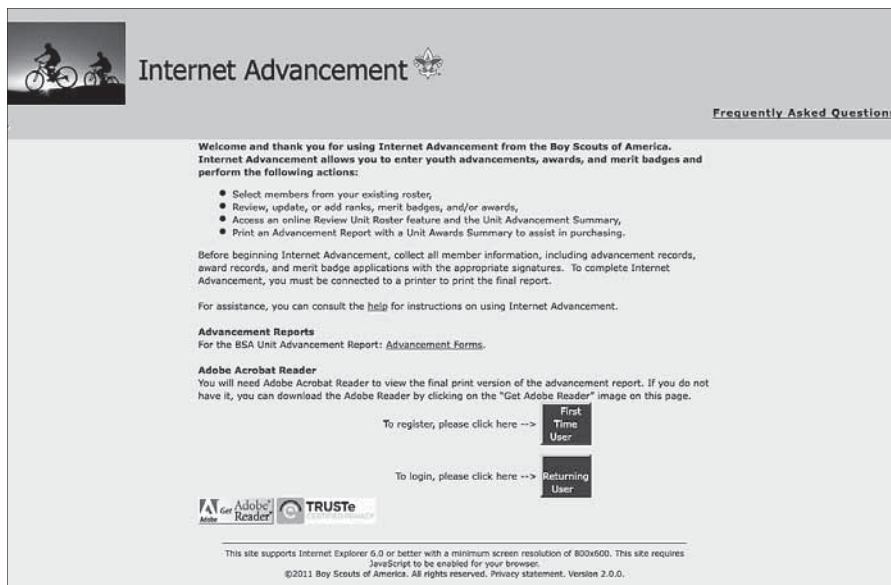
Internet Advancement

Frequently Asked Questions

Welcome and thank you for using Internet Advancement from the Boy Scouts of America. Internet Advancement allows you to enter youth advancements, awards, and merit badges and perform the following actions:

- Select members from your existing roster,
- Review, update, or add ranks, merit badges, and/or awards,
- Access an online Review Unit Roster feature and the Unit Advancement Summary,
- Print an Advancement Report with a Unit Awards Summary to assist in purchasing.

Before beginning Internet Advancement, collect all member information, including advancement records, award records, and merit badge applications with the appropriate signatures. To complete Internet Advancement, you must be connected to a printer to print the final report.

For assistance, you can consult the help for instructions on using Internet Advancement.

Advancement Reports
For the BSA Unit Advancement Report: Advancement Forms.

Adobe Acrobat Reader
You will need Adobe Acrobat Reader to view the final print version of the advancement report. If you do not have it, you can download the Adobe Reader by clicking on the "Get Adobe Reader" image on this page.

To register, please click here --> First Time User

To login, please click here --> Returning User

Get Adobe Reader TRUSTe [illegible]

This site supports Internet Explorer 6.0 or better with a minimum screen resolution of 800x600. This site requires JavaScript to be enabled for your browser.
©2011 Boy Scouts of America. All rights reserved. Privacy statement. Version 2.0.0.